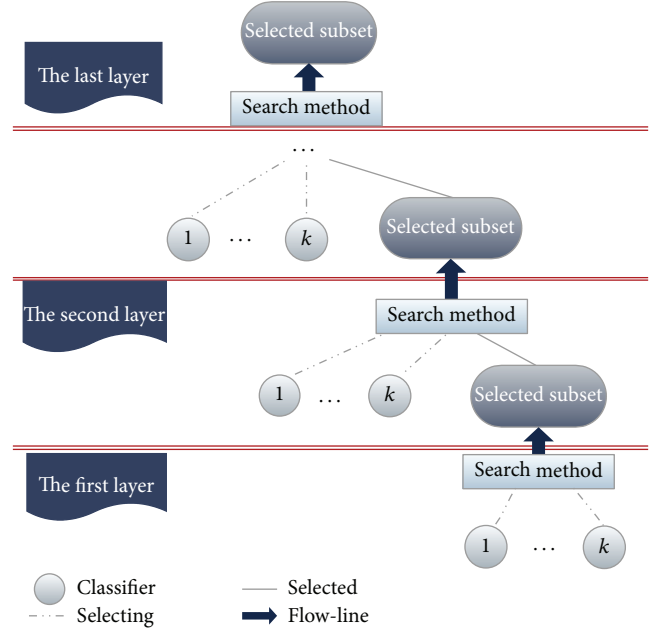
Selected subset

The last layer

Search method

...

1 ... $k$

Selected subset

The second layer

Search method

1 ... $k$

Selected subset

The first layer

Search method

1 ... $k$

Classifier

Selecting

Selected

Flow-line